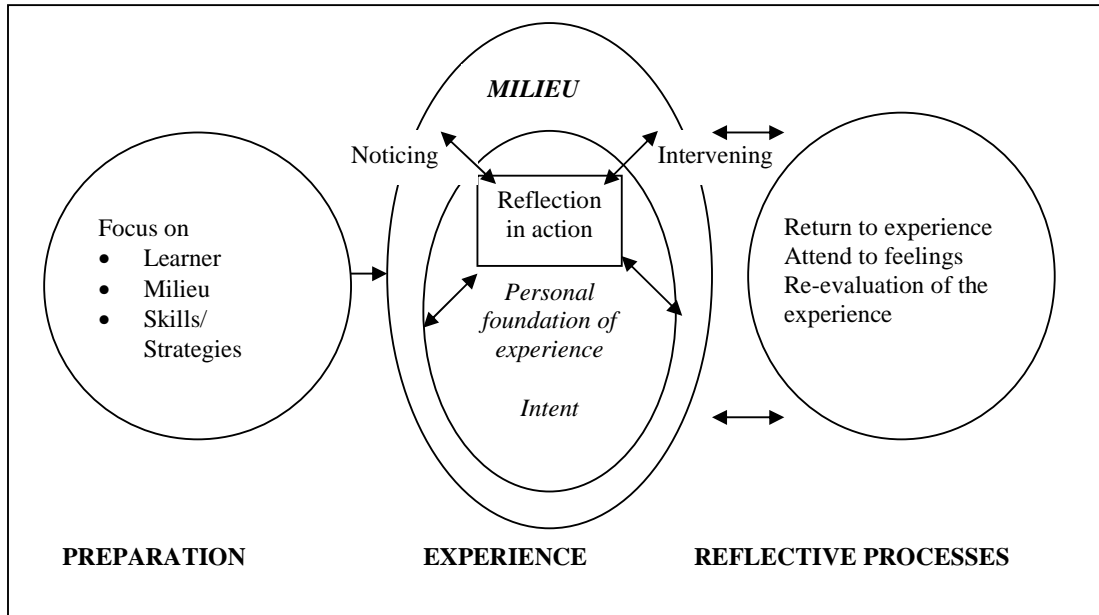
Focus on
- Learner
- Milieu
- Skills/ Strategies

MILIEU

Noticing

Intervening

Reflection in action

Personal foundation of experience

Intent

Return to experience
Attend to feelings
Re-evaluation of the experience

PREPARATION

EXPERIENCE

REFLECTIVE PROCESSES